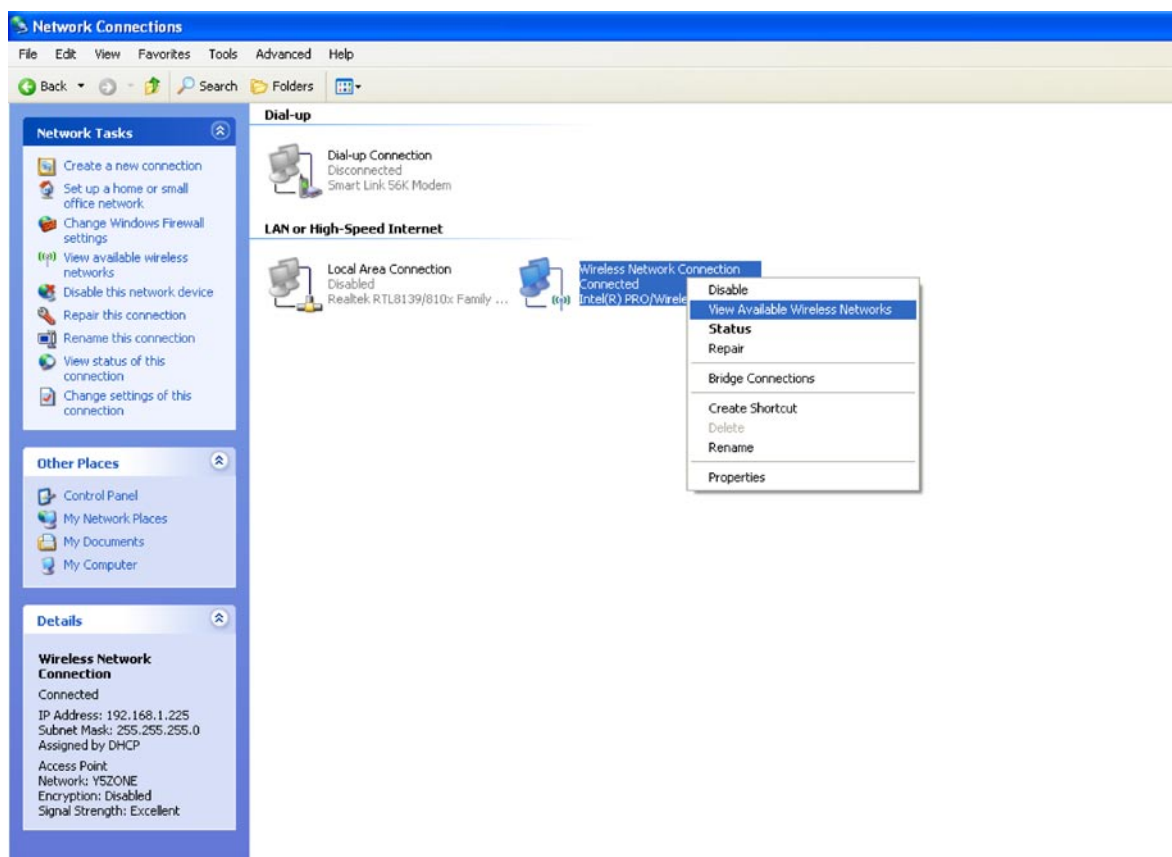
Network Connections

File Edit View Favorites Tools Advanced Help

Back Search Folders

Network Tasks

Create a new connection
Set up a home or small office network
Change Windows Firewall settings
View available wireless networks
Disable this network device
Repair this connection
Rename this connection
View status of this connection
Change settings of this connection

Other Places

Control Panel
My Network Places
My Documents
My Computer

Details

Wireless Network Connection
Connected
IP Address: 192.168.1.225
Subnet Mask: 255.255.255.0
Assigned by DHCP
Access Point
Network: Y5ZONE
Encryption: Disabled
Signal Strength: Excellent

Dial-up

Dial-up Connection
Disconnected
Smart Link 56K Modem

LAN or High-Speed Internet

Local Area Connection
Disabled
Realtek RTL8139/810x Family ...

Wireless Network Connection
Connected
Intel(R) PRO/Wirele

Disable
View Available Wireless Networks
Status
Repair
Bridge Connections
Create Shortcut
Delete
Rename
Properties